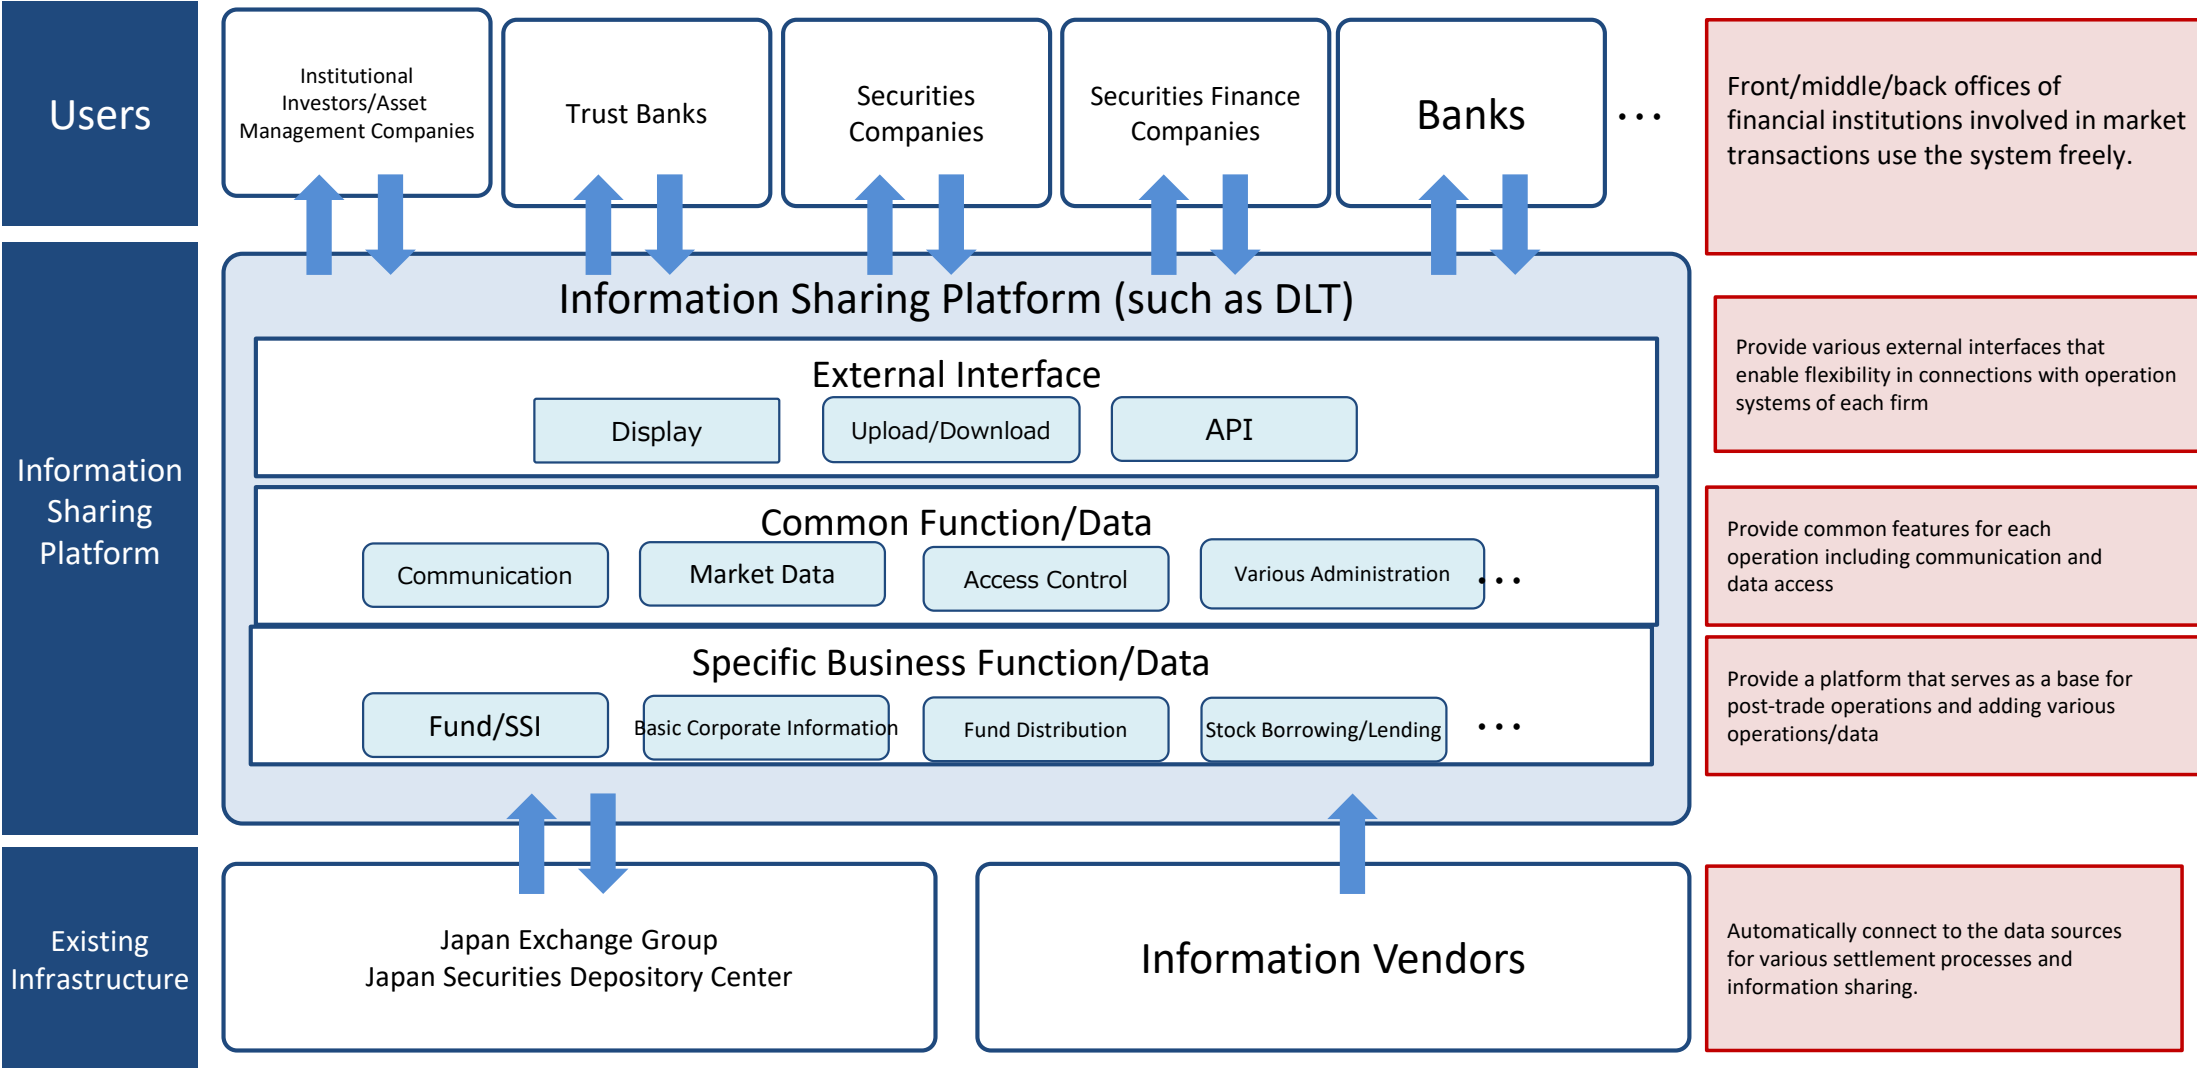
Users

Institutional Investors/Asset Management Companies

Trust Banks

Securities Companies

Securities Finance Companies

Banks

…

Front/middle/back offices of financial institutions involved in market transactions use the system freely.

Information Sharing Platform

Information Sharing Platform (such as DLT)

External Interface

Display

Upload/Download

API

Provide various external interfaces that enable flexibility in connections with operation systems of each firm

Common Function/Data

Communication

Market Data

Access Control

Various Administration

…

Provide common features for each operation including communication and data access

Specific Business Function/Data

Fund/SSI

Basic Corporate Information

Fund Distribution

Stock Borrowing/Lending

…

Provide a platform that serves as a base for post-trade operations and adding various operations/data

Existing Infrastructure

Japan Exchange Group
Japan Securities Depository Center

Information Vendors

Automatically connect to the data sources for various settlement processes and information sharing.